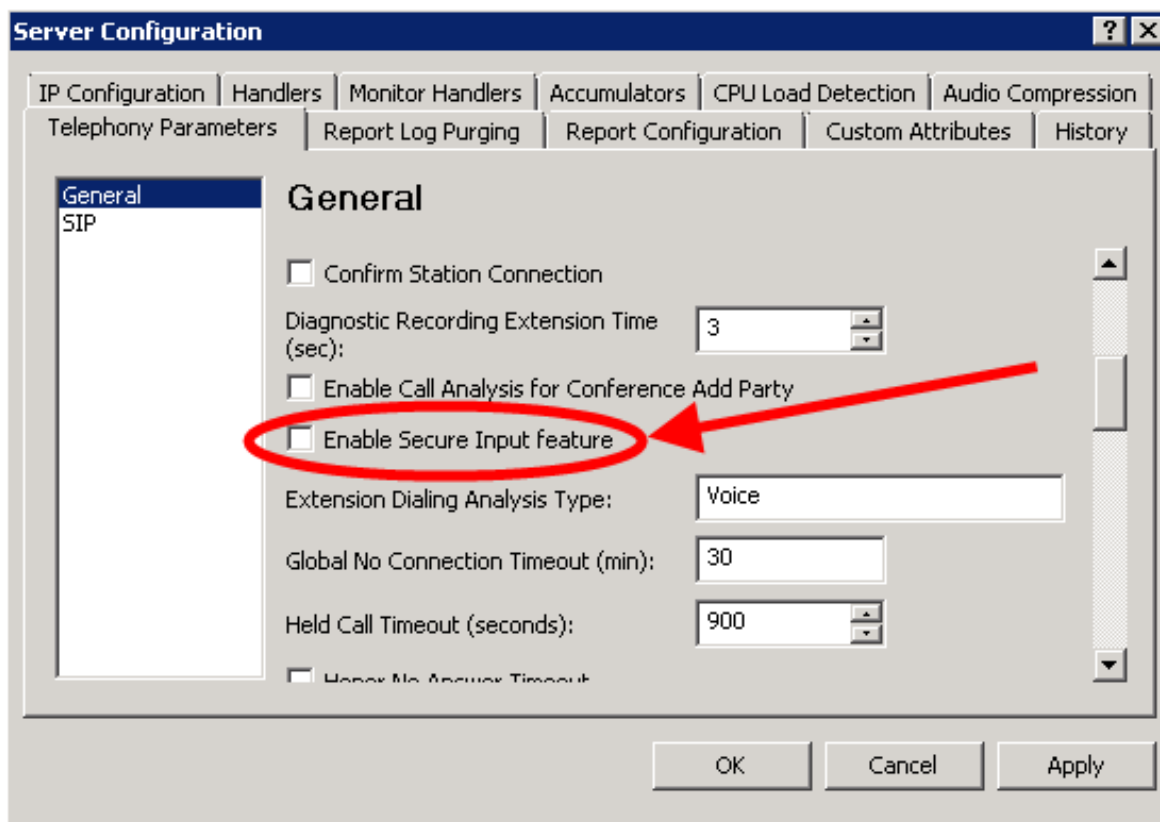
Server Configuration

? X

IP Configuration | Handlers | Monitor Handlers | Accumulators | CPU Load Detection | Audio Compression

Telephony Parameters | Report Log Purging | Report Configuration | Custom Attributes | History

General
SIP

General

Confirm Station Connection

Diagnostic Recording Extension Time (sec): 3

Enable Call Analysis for Conference Add Party

Enable Secure Input feature

Extension Dialing Analysis Type: Voice

Global No Connection Timeout (min): 30

Held Call Timeout (seconds): 900

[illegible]

OK Cancel Apply